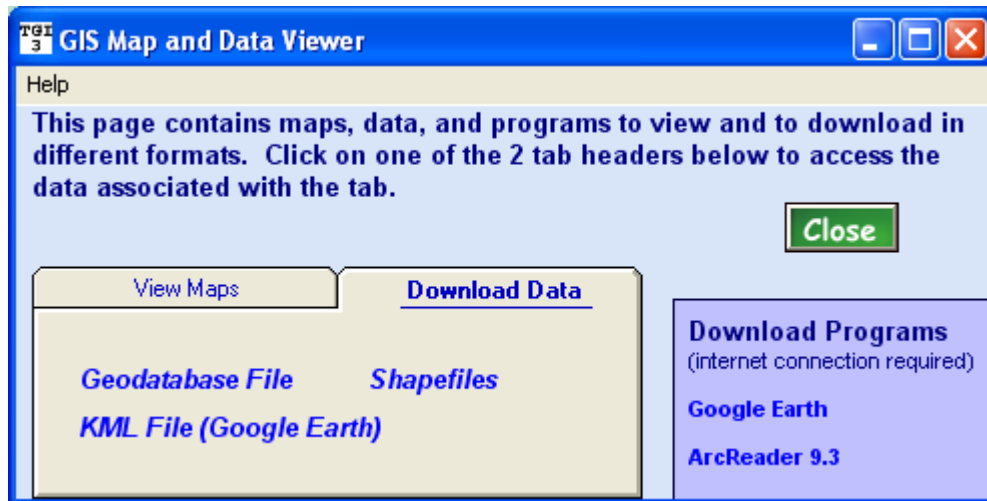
TGI 3 GIS Map and Data Viewer

Help

This page contains maps, data, and programs to view and to download in different formats. Click on one of the 2 tab headers below to access the data associated with the tab.

Close

View Maps

Download Data

Geodatabase File

Shapefiles

KML File (Google Earth)

Download Programs
(internet connection required)

Google Earth

ArcReader 9.3